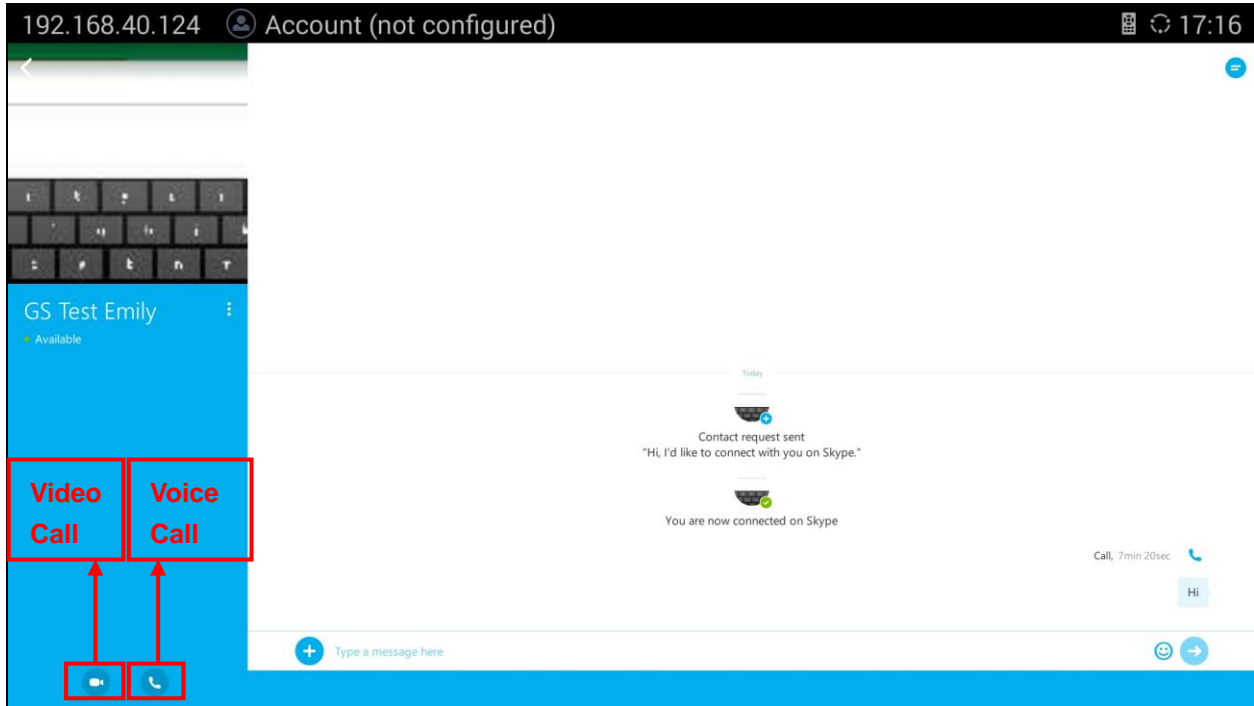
192.168.40.124 Account (not configured) 17:16

GS Test Emily
Available

Video Call
Voice Call

Today

Contact request sent
"Hi, I'd like to connect with you on Skype."

You are now connected on Skype

Call, 7min 20sec

Hi

Type a message here